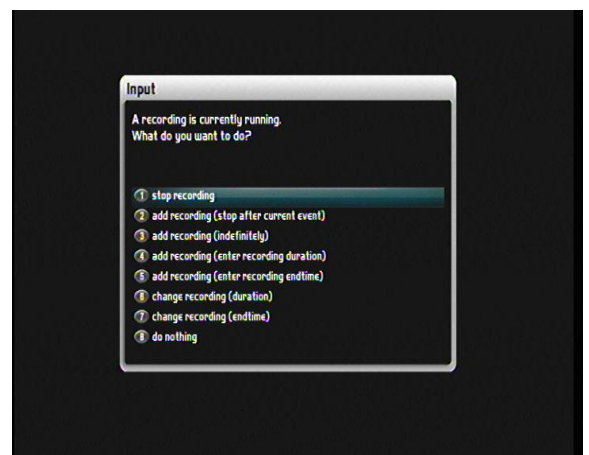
Input

A recording is currently running.
What do you want to do?

1 stop recording
2 add recording (stop after current event)
3 add recording (indefinitely)
4 add recording (enter recording duration)
5 add recording (enter recording endtime)
6 change recording (duration)
7 change recording (endtime)
8 do nothing